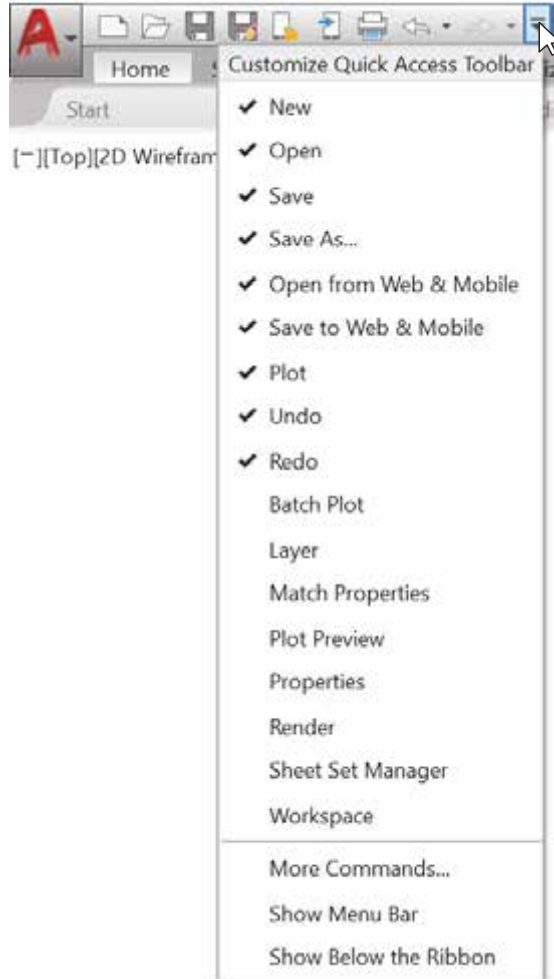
A
Home
Start
[−][Top][2D Wirefram
Customize Quick Access Toolbar
✔ New
✔ Open
✔ Save
✔ Save As...
✔ Open from Web & Mobile
✔ Save to Web & Mobile
✔ Plot
✔ Undo
✔ Redo
Batch Plot
Layer
Match Properties
Plot Preview
Properties
Render
Sheet Set Manager
Workspace
More Commands...
Show Menu Bar
Show Below the Ribbon